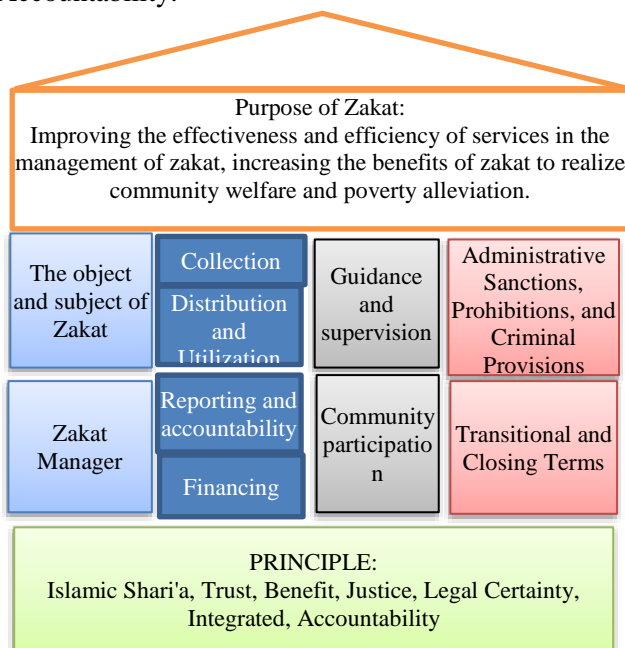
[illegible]ccountability.

Purpose of Zakat:
Improving the effectiveness and efficiency of services in the management of zakat, increasing the benefits of zakat to realize community welfare and poverty alleviation.

The object and subject of Zakat

Collection

Distribution and Utilization

Guidance and supervision

Administrative Sanctions, Prohibitions, and Criminal Provisions

Zakat Manager

Reporting and accountability

Financing

Community participatio n

Transitional and Closing Terms

PRINCIPLE:
Islamic Shari'a, Trust, Benefit, Justice, Legal Certainty, Integrated, Accountability